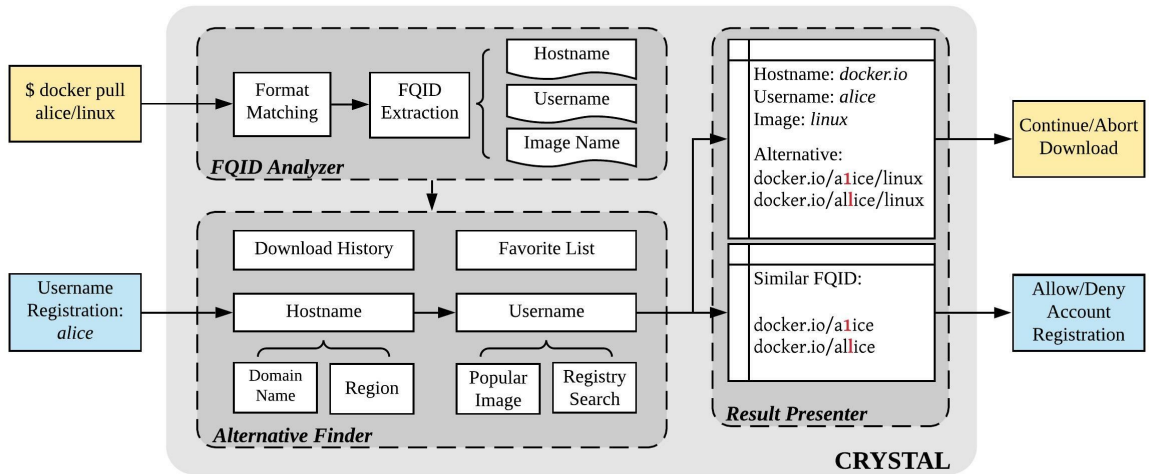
$ docker pull alice/linux

Format Matching

FQID Extraction

Hostname

Username

Image Name

FQID Analyzer

Username Registration: alice

Download History

Favorite List

Hostname

Username

Domain Name

Region

Popular Image

Registry Search

Alternative Finder

Hostname: docker.io
Username: alice
Image: linux

Alternative:
docker.io/a1ice/linux
docker.io/allice/linux

Similar FQID:

docker.io/a1ice
docker.io/allice

Result Presenter

Continue/Abort Download

Allow/Deny Account Registration

CRYSTAL